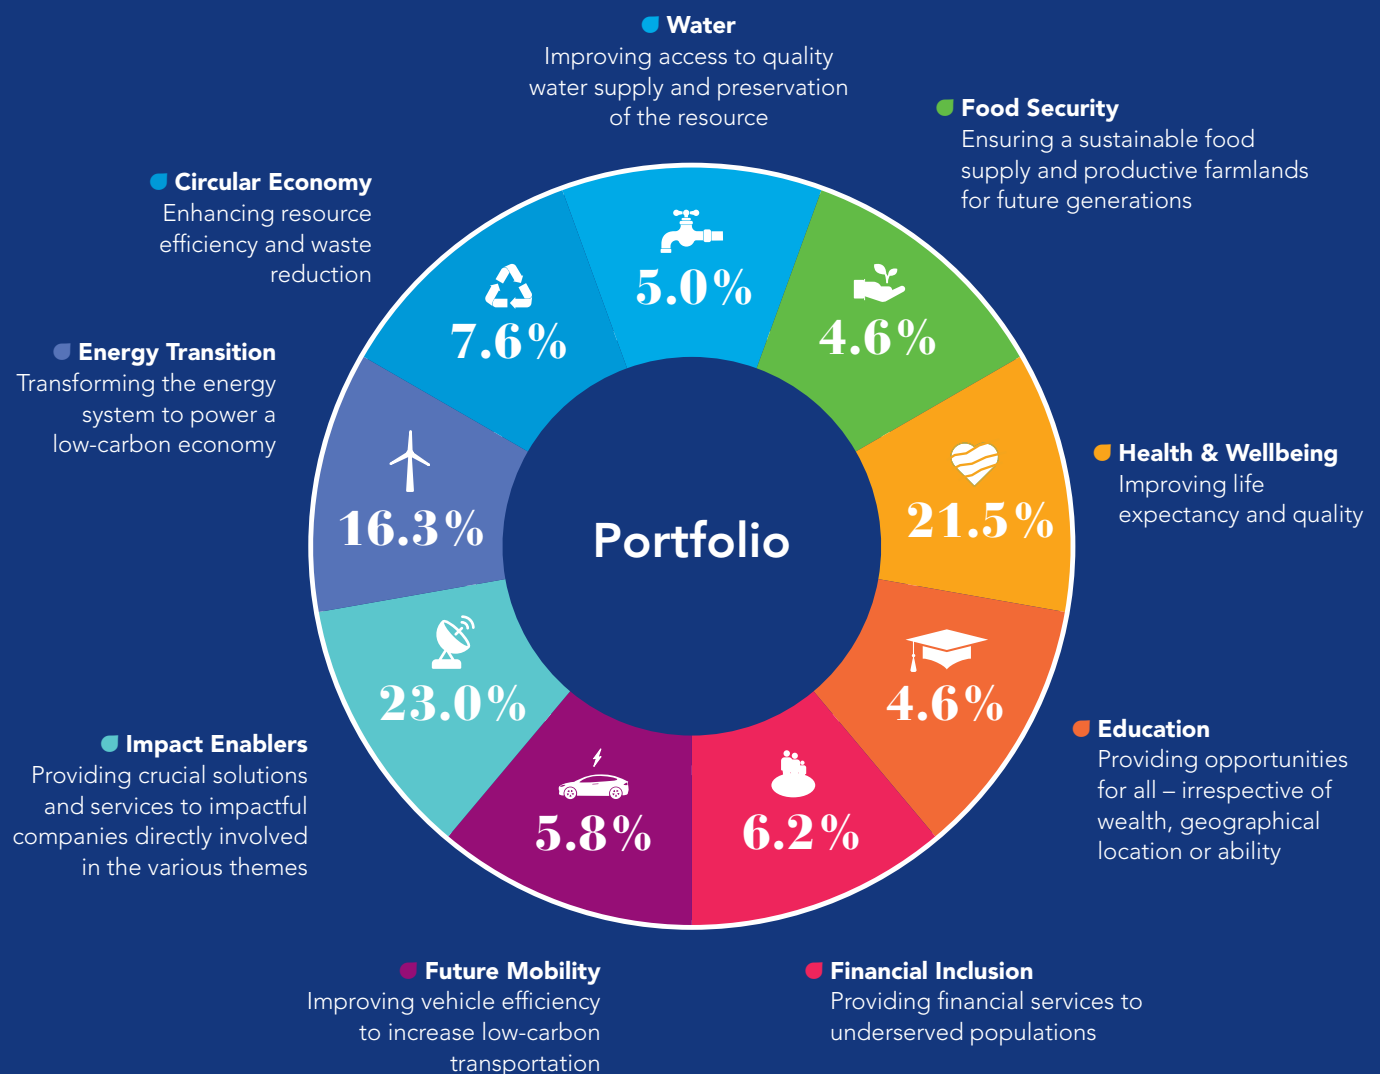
Water
Improving access to quality water supply and preservation of the resource

Food Security
Ensuring a sustainable food supply and productive farmlands for future generations

Circular Economy
Enhancing resource efficiency and waste reduction

Energy Transition
Transforming the energy system to power a low-carbon economy

Health & Wellbeing
Improving life expectancy and quality

5.0%

7.6%

4.6%

16.3%

Portfolio

21.5%

23.0%

4.6%

5.8%

6.2%

Education
Providing opportunities for all – irrespective of wealth, geographical location or ability

Impact Enablers
Providing crucial solutions and services to impactful companies directly involved in the various themes

Future Mobility
Improving vehicle efficiency to increase low-carbon transportation

Financial Inclusion
Providing financial services to underserved populations